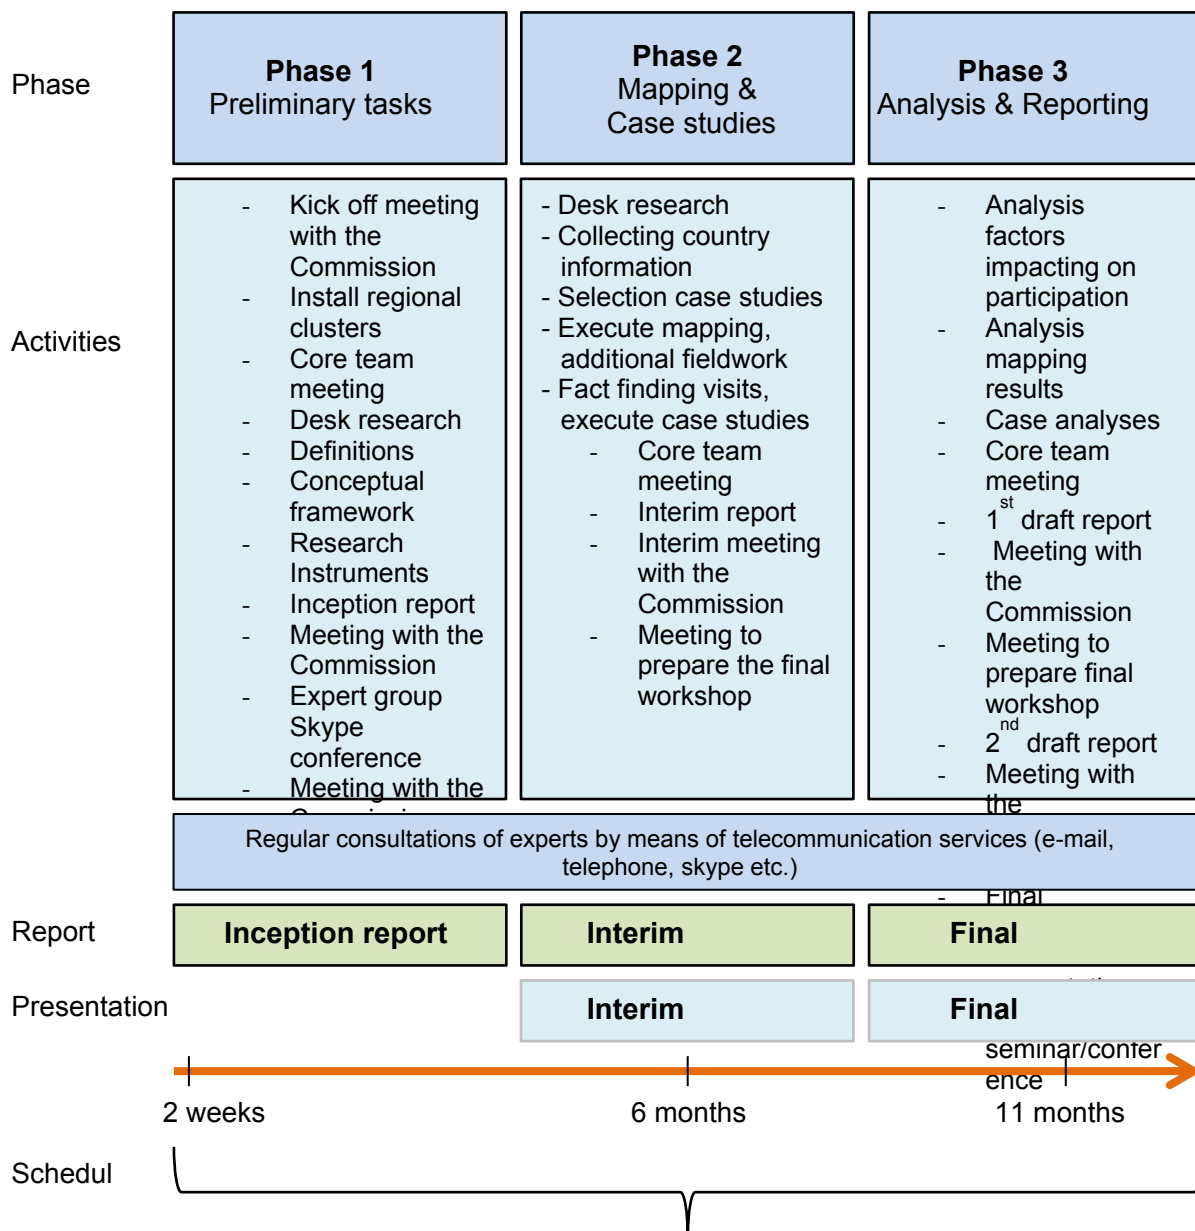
Phase

**Phase 1**
Preliminary tasks

**Phase 2**
Mapping &
Case studies

**Phase 3**
Analysis & Reporting

Activities

- Kick off meeting with the Commission
- Install regional clusters
- Core team meeting
- Desk research
- Definitions
- Conceptual framework
- Research Instruments
- Inception report
- Meeting with the Commission
- Expert group Skype conference
- Meeting with the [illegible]

- Desk research
- Collecting country information
- Selection case studies
- Execute mapping, additional fieldwork
- Fact finding visits, execute case studies
 - Core team meeting
 - Interim report
 - Interim meeting with the Commission
 - Meeting to prepare the final workshop

- Analysis factors impacting on participation
- Analysis mapping results
- Case analyses
- Core team meeting
- 1$^{st}$ draft report
- Meeting with the Commission
- Meeting to prepare final workshop
- 2$^{nd}$ draft report
- Meeting with the
- Final

Regular consultations of experts by means of telecommunication services (e-mail, telephone, skype etc.)

Report
**Inception report**
**Interim**
**Final**

Presentation
**Interim**
**Final**
seminar/conference

2 weeks
6 months
11 months

Schedul